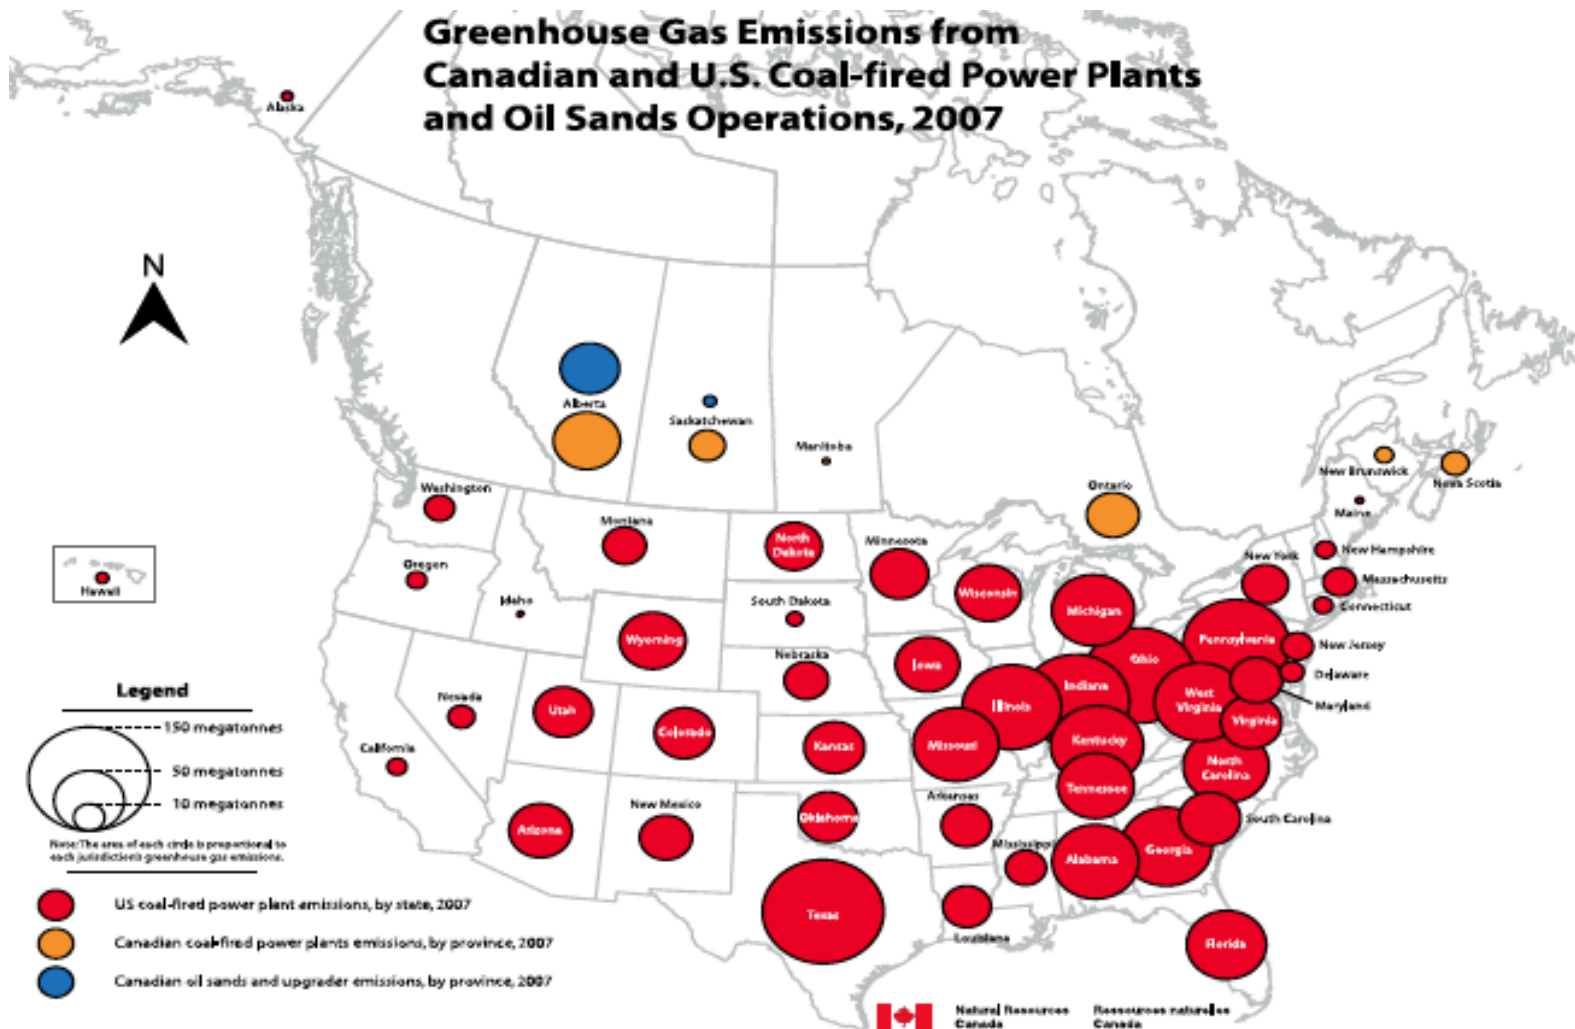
Greenhouse Gas Emissions from Canadian and U.S. Coal-fired Power Plants and Oil Sands Operations, 2007

N

Alaska

Hawaii

Alberta
Saskatchewan
Manitoba
Ontario
New Brunswick
Nova Scotia
Maine
New Hampshire
Massachusetts
Connecticut
New York
New Jersey
Delaware
Maryland
Washington
Oregon
Montana
Idaho
North Dakota
South Dakota
Minnesota
Wisconsin
Michigan
Wyoming
Nebraska
Iowa
Pennsylvania
Ohio
Indiana
Illinois
West Virginia
Virginia
Nevada
California
Utah
Colorado
Kansas
Missouri
Kentucky
North Carolina
Tennessee
Arkansas
South Carolina
Arizona
New Mexico
Oklahoma
Mississippi
Alabama
Georgia
Texas
Louisiana
Florida

Legend
150 megatonnes
50 megatonnes
10 megatonnes
Note: The area of each circle is proportional to each jurisdiction's greenhouse gas emissions.

US coal-fired power plant emissions, by state, 2007
Canadian coal-fired power plants emissions, by province, 2007
Canadian oil sands and upgrader emissions, by province, 2007

Natural Resources Canada
Ressources naturelles Canada